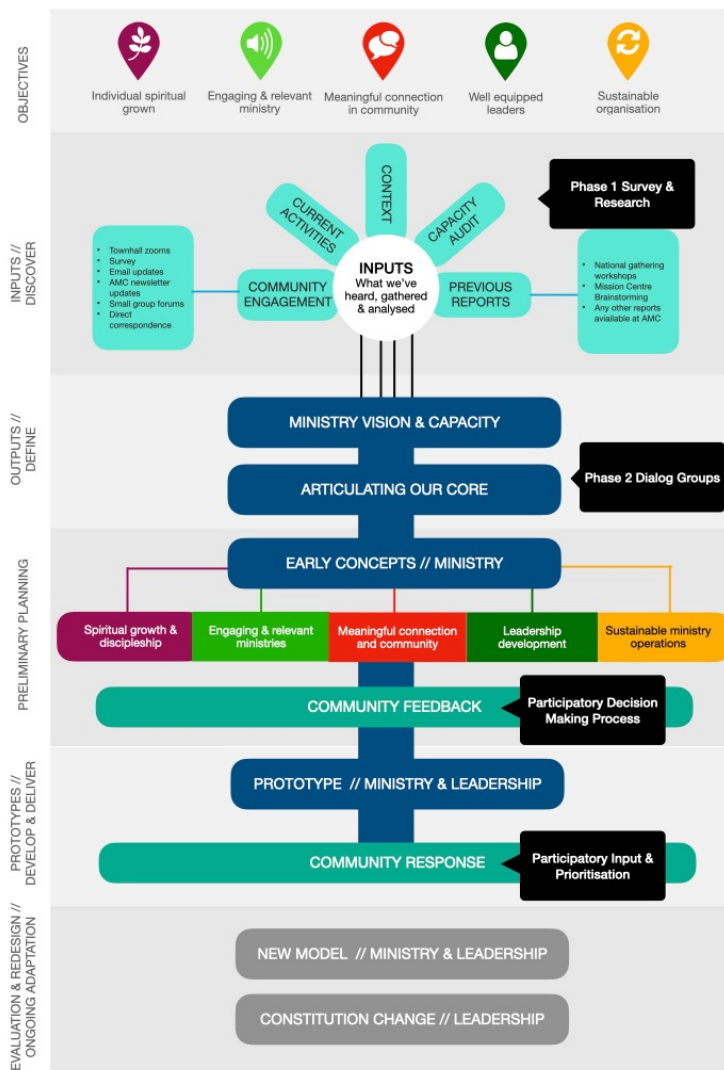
OBJECTIVES

Individual spiritual grown

Engaging & relevant ministry

Meaningful connection in community

Well equipped leaders

Sustainable organisation

INPUTS // DISCOVER

CURRENT ACTIVITIES

CONTEXT

CAPACITY AUDIT

Phase 1 Survey & Research

- Townhall zooms
- Survey
- Email updates
- AMC newsletter updates
- Small group forums
- Direct correspondence

COMMUNITY ENGAGEMENT

INPUTS
What we've heard, gathered & analysed

PREVIOUS REPORTS

- National gathering workshops
- Mission Centre Brainstorming
- Any other reports available at AMC

OUTPUTS // DEFINE

MINISTRY VISION & CAPACITY

ARTICULATING OUR CORE

Phase 2 Dialog Groups

PRELIMINARY PLANNING

EARLY CONCEPTS // MINISTRY

Spiritual growth & discipleship

Engaging & relevant ministries

Meaningful connection and community

Leadership development

Sustainable ministry operations

COMMUNITY FEEDBACK

Participatory Decision Making Process

PROTOTYPES // DEVELOP & DELIVER

PROTOTYPE // MINISTRY & LEADERSHIP

COMMUNITY RESPONSE

Participatory Input & Prioritisation

EVALUATION & REDESIGN // ONGOING ADAPTATION

NEW MODEL // MINISTRY & LEADERSHIP

CONSTITUTION CHANGE // LEADERSHIP